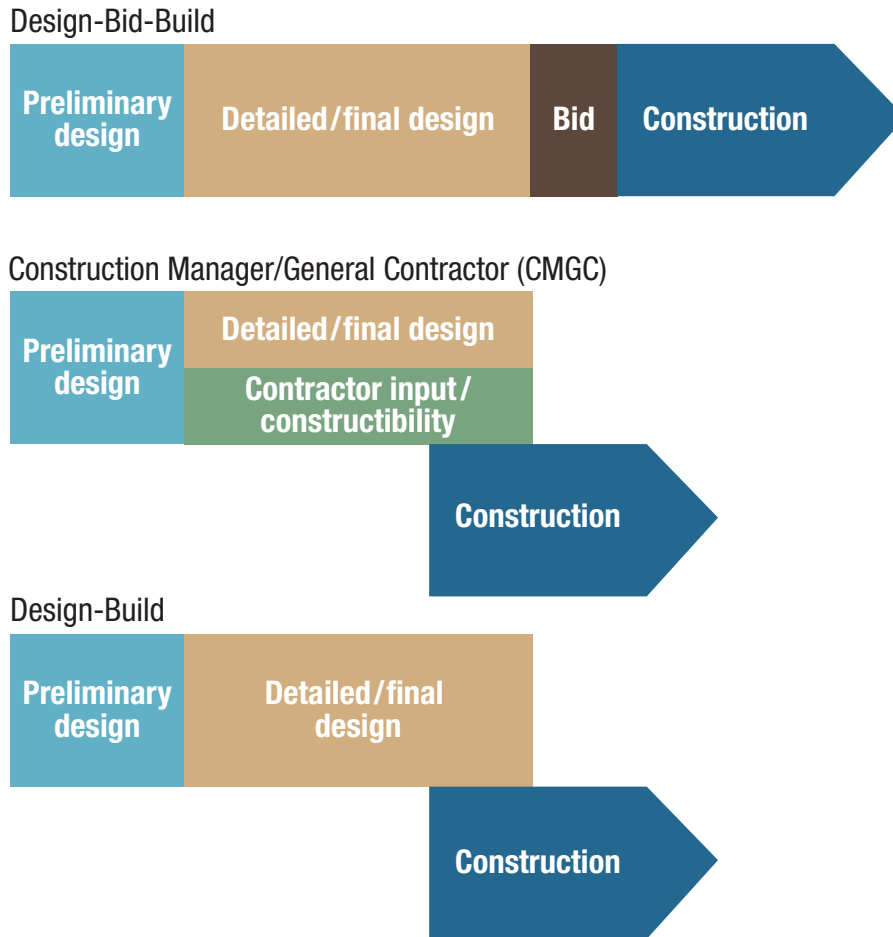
Design-Bid-Build

Preliminary design

Detailed/final design

Bid

Construction

Construction Manager/General Contractor (CMGC)

Preliminary design

Detailed/final design

Contractor input/ constructibility

Construction

Design-Build

Preliminary design

Detailed/final design

Construction